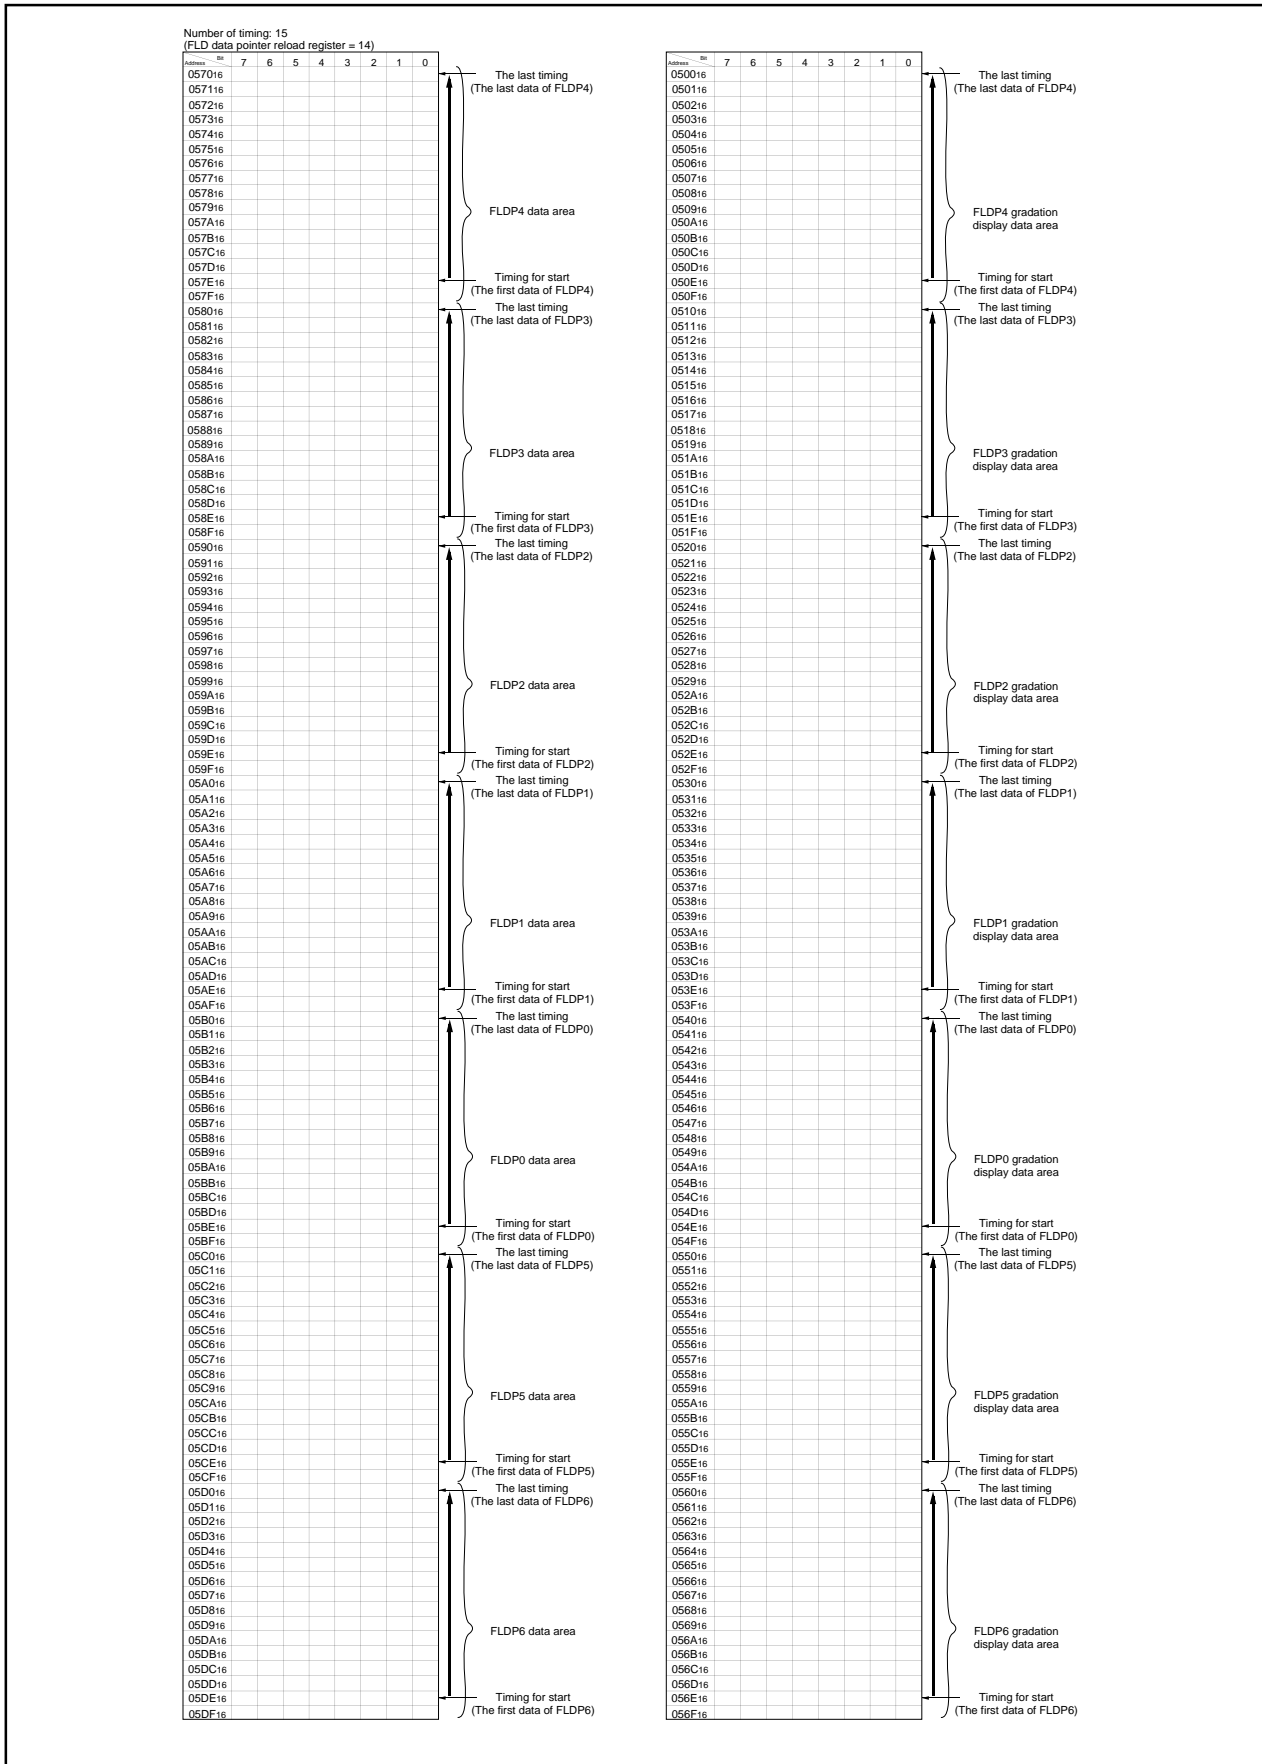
Number of timing: 15
(FLD data pointer reload register = 14)

| Address \ Bit | 7 | 6 | 5 | 4 | 3 | 2 | 1 | 0 |
|---|---|---|---|---|---|---|---|---|
| $0570_{16}$ | | | | | | | | |
| $0571_{16}$ | | | | | | | | |
| $0572_{16}$ | | | | | | | | |
| $0573_{16}$ | | | | | | | | |
| $0574_{16}$ | | | | | | | | |
| $0575_{16}$ | | | | | | | | |
| $0576_{16}$ | | | | | | | | |
| $0577_{16}$ | | | | | | | | |
| $0578_{16}$ | | | | | | | | |
| $0579_{16}$ | | | | | | | | |
| $057A_{16}$ | | | | | | | | |
| $057B_{16}$ | | | | | | | | |
| $057C_{16}$ | | | | | | | | |
| $057D_{16}$ | | | | | | | | |
| $057E_{16}$ | | | | | | | | |
| $057F_{16}$ | | | | | | | | |
| $0580_{16}$ | | | | | | | | |
| $0581_{16}$ | | | | | | | | |
| $0582_{16}$ | | | | | | | | |
| $0583_{16}$ | | | | | | | | |
| $0584_{16}$ | | | | | | | | |
| $0585_{16}$ | | | | | | | | |
| $0586_{16}$ | | | | | | | | |
| $0587_{16}$ | | | | | | | | |
| $0588_{16}$ | | | | | | | | |
| $0589_{16}$ | | | | | | | | |
| $058A_{16}$ | | | | | | | | |
| $058B_{16}$ | | | | | | | | |
| $058C_{16}$ | | | | | | | | |
| $058D_{16}$ | | | | | | | | |
| $058E_{16}$ | | | | | | | | |
| $058F_{16}$ | | | | | | | | |
| $0590_{16}$ | | | | | | | | |
| $0591_{16}$ | | | | | | | | |
| $0592_{16}$ | | | | | | | | |
| $0593_{16}$ | | | | | | | | |
| $0594_{16}$ | | | | | | | | |
| $0595_{16}$ | | | | | | | | |
| $0596_{16}$ | | | | | | | | |
| $0597_{16}$ | | | | | | | | |
| $0598_{16}$ | | | | | | | | |
| $0599_{16}$ | | | | | | | | |
| $059A_{16}$ | | | | | | | | |
| $059B_{16}$ | | | | | | | | |
| $059C_{16}$ | | | | | | | | |
| $059D_{16}$ | | | | | | | | |
| $059E_{16}$ | | | | | | | | |
| $059F_{16}$ | | | | | | | | |
| $05A0_{16}$ | | | | | | | | |
| $05A1_{16}$ | | | | | | | | |
| $05A2_{16}$ | | | | | | | | |
| $05A3_{16}$ | | | | | | | | |
| $05A4_{16}$ | | | | | | | | |
| $05A5_{16}$ | | | | | | | | |
| $05A6_{16}$ | | | | | | | | |
| $05A7_{16}$ | | | | | | | | |
| $05A8_{16}$ | | | | | | | | |
| $05A9_{16}$ | | | | | | | | |
| $05AA_{16}$ | | | | | | | | |
| $05AB_{16}$ | | | | | | | | |
| $05AC_{16}$ | | | | | | | | |
| $05AD_{16}$ | | | | | | | | |
| $05AE_{16}$ | | | | | | | | |
| $05AF_{16}$ | | | | | | | | |
| $05B0_{16}$ | | | | | | | | |
| $05B1_{16}$ | | | | | | | | |
| $05B2_{16}$ | | | | | | | | |
| $05B3_{16}$ | | | | | | | | |
| $05B4_{16}$ | | | | | | | | |
| $05B5_{16}$ | | | | | | | | |
| $05B6_{16}$ | | | | | | | | |
| $05B7_{16}$ | | | | | | | | |
| $05B8_{16}$ | | | | | | | | |
| $05B9_{16}$ | | | | | | | | |
| $05BA_{16}$ | | | | | | | | |
| $05BB_{16}$ | | | | | | | | |
| $05BC_{16}$ | | | | | | | | |
| $05BD_{16}$ | | | | | | | | |
| $05BE_{16}$ | | | | | | | | |
| $05BF_{16}$ | | | | | | | | |
| $05C0_{16}$ | | | | | | | | |
| $05C1_{16}$ | | | | | | | | |
| $05C2_{16}$ | | | | | | | | |
| $05C3_{16}$ | | | | | | | | |
| $05C4_{16}$ | | | | | | | | |
| $05C5_{16}$ | | | | | | | | |
| $05C6_{16}$ | | | | | | | | |
| $05C7_{16}$ | | | | | | | | |
| $05C8_{16}$ | | | | | | | | |
| $05C9_{16}$ | | | | | | | | |
| $05CA_{16}$ | | | | | | | | |
| $05CB_{16}$ | | | | | | | | |
| $05CC_{16}$ | | | | | | | | |
| $05CD_{16}$ | | | | | | | | |
| $05CE_{16}$ | | | | | | | | |
| $05CF_{16}$ | | | | | | | | |
| $05D0_{16}$ | | | | | | | | |
| $05D1_{16}$ | | | | | | | | |
| $05D2_{16}$ | | | | | | | | |
| $05D3_{16}$ | | | | | | | | |
| $05D4_{16}$ | | | | | | | | |
| $05D5_{16}$ | | | | | | | | |
| $05D6_{16}$ | | | | | | | | |
| $05D7_{16}$ | | | | | | | | |
| $05D8_{16}$ | | | | | | | | |
| $05D9_{16}$ | | | | | | | | |
| $05DA_{16}$ | | | | | | | | |
| $05DB_{16}$ | | | | | | | | |
| $05DC_{16}$ | | | | | | | | |
| $05DD_{16}$ | | | | | | | | |
| $05DE_{16}$ | | | | | | | | |
| $05DF_{16}$ | | | | | | | | |

The last timing (The last data of FLDP4)
FLDP4 data area
Timing for start (The first data of FLDP4)
The last timing (The last data of FLDP3)
FLDP3 data area
Timing for start (The first data of FLDP3)
The last timing (The last data of FLDP2)
FLDP2 data area
Timing for start (The first data of FLDP2)
The last timing (The last data of FLDP1)
FLDP1 data area
Timing for start (The first data of FLDP1)
The last timing (The last data of FLDP0)
FLDP0 data area
Timing for start (The first data of FLDP0)
The last timing (The last data of FLDP5)
FLDP5 data area
Timing for start (The first data of FLDP5)
The last timing (The last data of FLDP6)
FLDP6 data area
Timing for start (The first data of FLDP6)

| Address \ Bit | 7 | 6 | 5 | 4 | 3 | 2 | 1 | 0 |
|---|---|---|---|---|---|---|---|---|
| $0500_{16}$ | | | | | | | | |
| $0501_{16}$ | | | | | | | | |
| $0502_{16}$ | | | | | | | | |
| $0503_{16}$ | | | | | | | | |
| $0504_{16}$ | | | | | | | | |
| $0505_{16}$ | | | | | | | | |
| $0506_{16}$ | | | | | | | | |
| $0507_{16}$ | | | | | | | | |
| $0508_{16}$ | | | | | | | | |
| $0509_{16}$ | | | | | | | | |
| $050A_{16}$ | | | | | | | | |
| $050B_{16}$ | | | | | | | | |
| $050C_{16}$ | | | | | | | | |
| $050D_{16}$ | | | | | | | | |
| $050E_{16}$ | | | | | | | | |
| $050F_{16}$ | | | | | | | | |
| $0510_{16}$ | | | | | | | | |
| $0511_{16}$ | | | | | | | | |
| $0512_{16}$ | | | | | | | | |
| $0513_{16}$ | | | | | | | | |
| $0514_{16}$ | | | | | | | | |
| $0515_{16}$ | | | | | | | | |
| $0516_{16}$ | | | | | | | | |
| $0517_{16}$ | | | | | | | | |
| $0518_{16}$ | | | | | | | | |
| $0519_{16}$ | | | | | | | | |
| $051A_{16}$ | | | | | | | | |
| $051B_{16}$ | | | | | | | | |
| $051C_{16}$ | | | | | | | | |
| $051D_{16}$ | | | | | | | | |
| $051E_{16}$ | | | | | | | | |
| $051F_{16}$ | | | | | | | | |
| $0520_{16}$ | | | | | | | | |
| $0521_{16}$ | | | | | | | | |
| $0522_{16}$ | | | | | | | | |
| $0523_{16}$ | | | | | | | | |
| $0524_{16}$ | | | | | | | | |
| $0525_{16}$ | | | | | | | | |
| $0526_{16}$ | | | | | | | | |
| $0527_{16}$ | | | | | | | | |
| $0528_{16}$ | | | | | | | | |
| $0529_{16}$ | | | | | | | | |
| $052A_{16}$ | | | | | | | | |
| $052B_{16}$ | | | | | | | | |
| $052C_{16}$ | | | | | | | | |
| $052D_{16}$ | | | | | | | | |
| $052E_{16}$ | | | | | | | | |
| $052F_{16}$ | | | | | | | | |
| $0530_{16}$ | | | | | | | | |
| $0531_{16}$ | | | | | | | | |
| $0532_{16}$ | | | | | | | | |
| $0533_{16}$ | | | | | | | | |
| $0534_{16}$ | | | | | | | | |
| $0535_{16}$ | | | | | | | | |
| $0536_{16}$ | | | | | | | | |
| $0537_{16}$ | | | | | | | | |
| $0538_{16}$ | | | | | | | | |
| $0539_{16}$ | | | | | | | | |
| $053A_{16}$ | | | | | | | | |
| $053B_{16}$ | | | | | | | | |
| $053C_{16}$ | | | | | | | | |
| $053D_{16}$ | | | | | | | | |
| $053E_{16}$ | | | | | | | | |
| $053F_{16}$ | | | | | | | | |
| $0540_{16}$ | | | | | | | | |
| $0541_{16}$ | | | | | | | | |
| $0542_{16}$ | | | | | | | | |
| $0543_{16}$ | | | | | | | | |
| $0544_{16}$ | | | | | | | | |
| $0545_{16}$ | | | | | | | | |
| $0546_{16}$ | | | | | | | | |
| $0547_{16}$ | | | | | | | | |
| $0548_{16}$ | | | | | | | | |
| $0549_{16}$ | | | | | | | | |
| $054A_{16}$ | | | | | | | | |
| $054B_{16}$ | | | | | | | | |
| $054C_{16}$ | | | | | | | | |
| $054D_{16}$ | | | | | | | | |
| $054E_{16}$ | | | | | | | | |
| $054F_{16}$ | | | | | | | | |
| $0550_{16}$ | | | | | | | | |
| $0551_{16}$ | | | | | | | | |
| $0552_{16}$ | | | | | | | | |
| $0553_{16}$ | | | | | | | | |
| $0554_{16}$ | | | | | | | | |
| $0555_{16}$ | | | | | | | | |
| $0556_{16}$ | | | | | | | | |
| $0557_{16}$ | | | | | | | | |
| $0558_{16}$ | | | | | | | | |
| $0559_{16}$ | | | | | | | | |
| $055A_{16}$ | | | | | | | | |
| $055B_{16}$ | | | | | | | | |
| $055C_{16}$ | | | | | | | | |
| $055D_{16}$ | | | | | | | | |
| $055E_{16}$ | | | | | | | | |
| $055F_{16}$ | | | | | | | | |
| $0560_{16}$ | | | | | | | | |
| $0561_{16}$ | | | | | | | | |
| $0562_{16}$ | | | | | | | | |
| $0563_{16}$ | | | | | | | | |
| $0564_{16}$ | | | | | | | | |
| $0565_{16}$ | | | | | | | | |
| $0566_{16}$ | | | | | | | | |
| $0567_{16}$ | | | | | | | | |
| $0568_{16}$ | | | | | | | | |
| $0569_{16}$ | | | | | | | | |
| $056A_{16}$ | | | | | | | | |
| $056B_{16}$ | | | | | | | | |
| $056C_{16}$ | | | | | | | | |
| $056D_{16}$ | | | | | | | | |
| $056E_{16}$ | | | | | | | | |
| $056F_{16}$ | | | | | | | | |

The last timing (The last data of FLDP4)
FLDP4 gradation display data area
Timing for start (The first data of FLDP4)
The last timing (The last data of FLDP3)
FLDP3 gradation display data area
Timing for start (The first data of FLDP3)
The last timing (The last data of FLDP2)
FLDP2 gradation display data area
Timing for start (The first data of FLDP2)
The last timing (The last data of FLDP1)
FLDP1 gradation display data area
Timing for start (The first data of FLDP1)
The last timing (The last data of FLDP0)
FLDP0 gradation display data area
Timing for start (The first data of FLDP0)
The last timing (The last data of FLDP5)
FLDP5 gradation display data area
Timing for start (The first data of FLDP5)
The last timing (The last data of FLDP6)
FLDP6 gradation display data area
Timing for start (The first data of FLDP6)